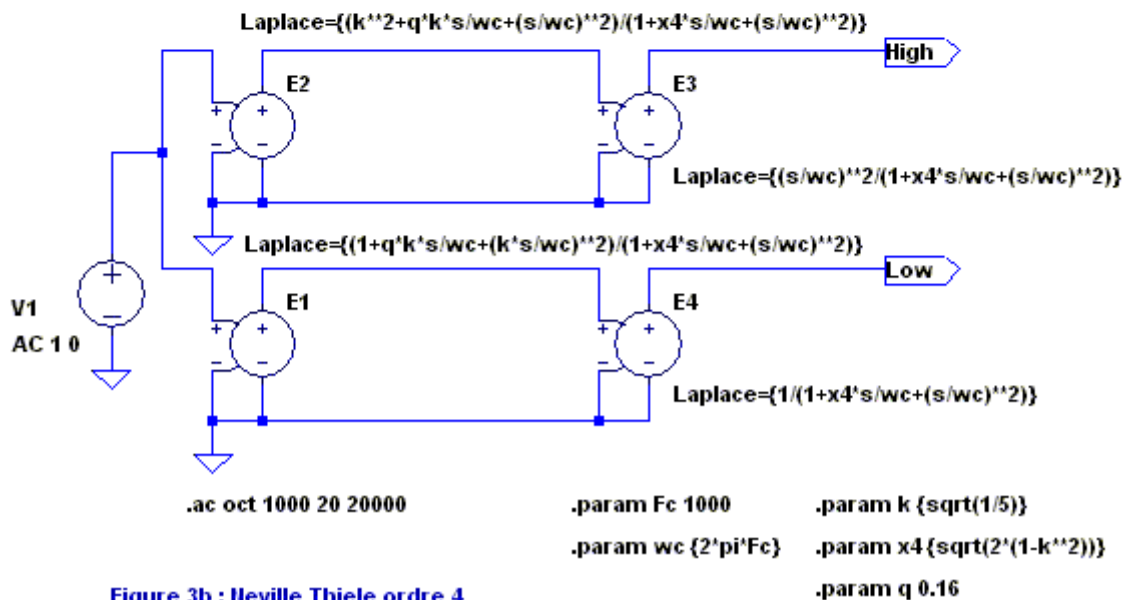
Laplace={(k**2+q*k*s/wc+(s/wc)**2)/(1+x4*s/wc+(s/wc)**2)}

High

E2

E3

Laplace={(s/wc)**2/(1+x4*s/wc+(s/wc)**2)}

Laplace={(1+q*k*s/wc+(k*s/wc)**2)/(1+x4*s/wc+(s/wc)**2)}

Low

V1
AC 1 0

E1

E4

Laplace={1/(1+x4*s/wc+(s/wc)**2)}

.ac oct 1000 20 20000

.param Fc 1000

.param wc {2*pi*Fc}

.param k {sqrt(1/5)}

.param x4 {sqrt(2*(1-k**2))}

.param q 0.16

Figure 3b : Neville Thiele ordre 4